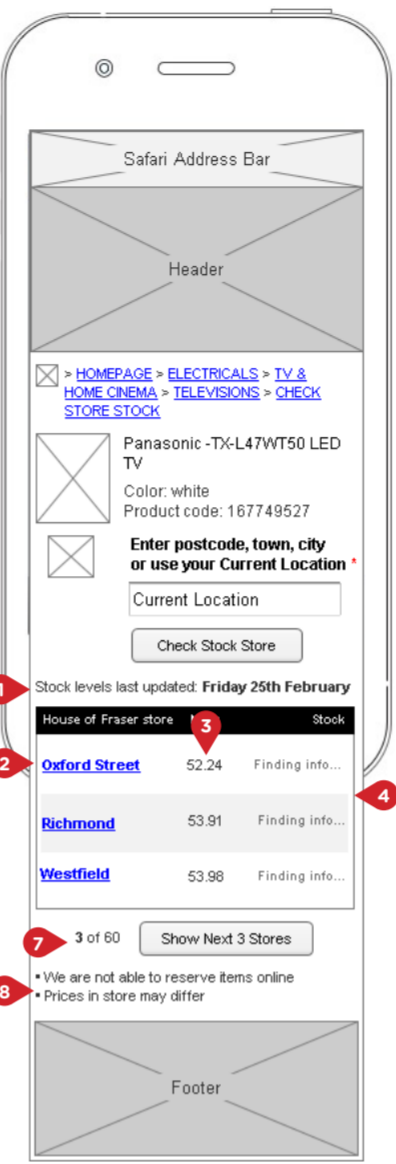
Safari Address Bar

Header

> HOMEPAGE > ELECTRICALS > TV & HOME CINEMA > TELEVISIONS > CHECK STORE STOCK

Panasonic -TX-L47WT50 LED TV

Color: white
Product code: 167749527

Enter postcode, town, city or use your Current Location *

Current Location

Check Stock Store

1 Stock levels last updated: **Friday 25th February**

| House of Fraser store | M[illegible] 3 | Stock |
|---|---|---|
| 2 Oxford Street | 52.24 | Finding info... |
| Richmond | 53.91 | Finding info... |
| Westfield | 53.98 | Finding info... |

4

7 **3** of 60 Show Next 3 Stores

8 • We are not able to reserve items online
• Prices in store may differ

Footer